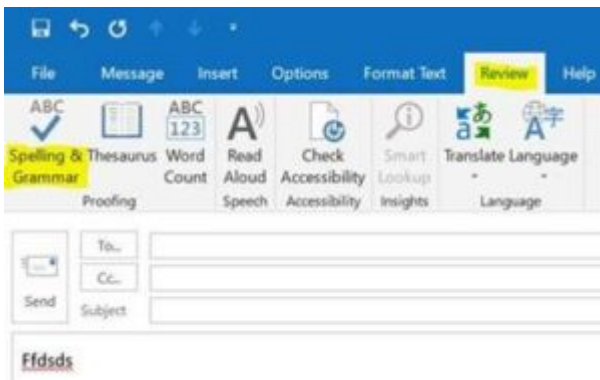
File Message Insert Options Format Text Review Help

ABC

Spelling & Grammar

Thesaurus

ABC 123

Word Count

Proofing

Read Aloud

Speech

Check Accessibility

Accessibility

Smart Lookup

Insights

Translate

Language

Language

To...

Cc...

Send

Subject

Ffdsds